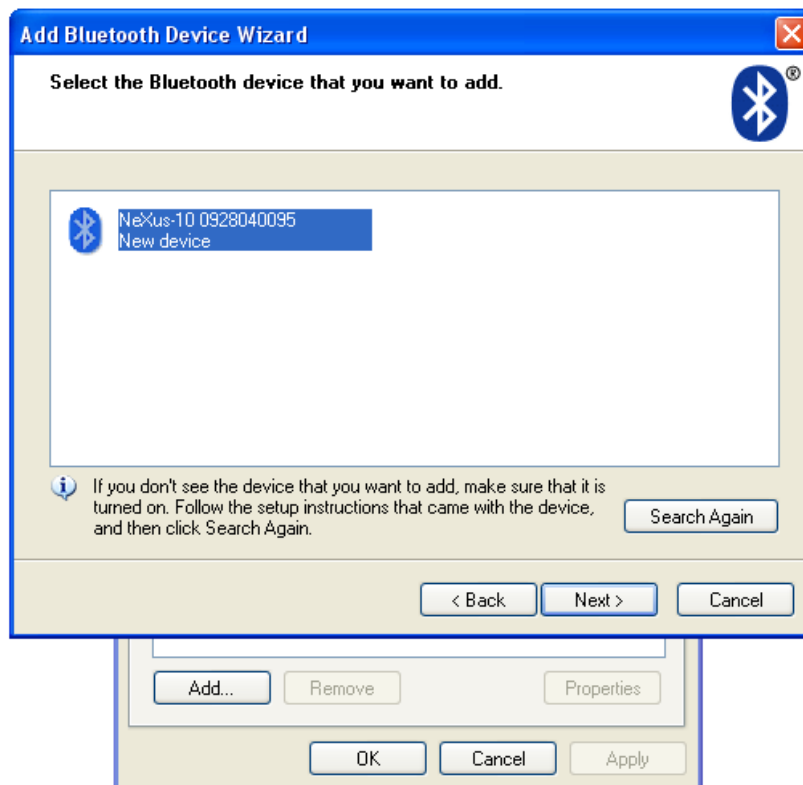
Add Bluetooth Device Wizard

Select the Bluetooth device that you want to add.

®

NeXus-10 0928040095
New device

If you don't see the device that you want to add, make sure that it is turned on. Follow the setup instructions that came with the device, and then click Search Again.

Search Again

< Back
Next >
Cancel

Add...
Remove
Properties

OK
Cancel
Apply